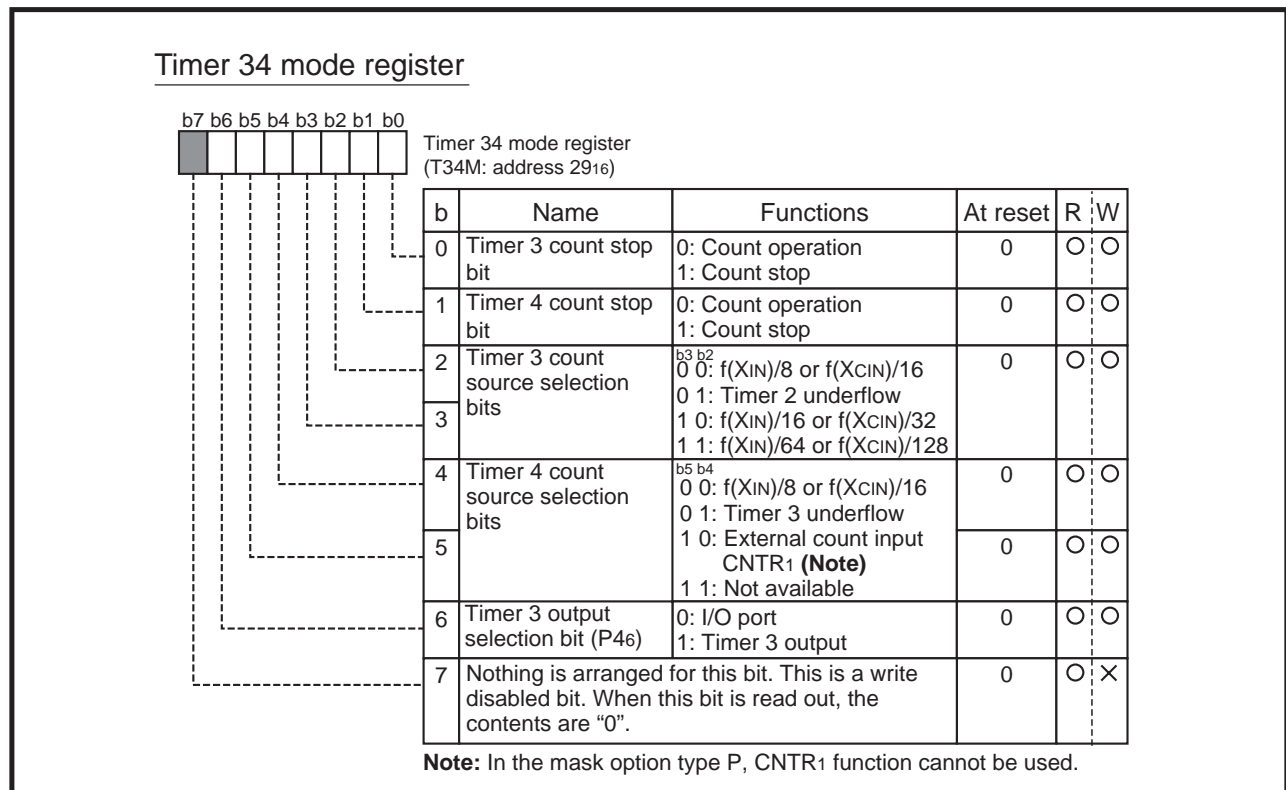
Timer 34 mode register

b7 b6 b5 b4 b3 b2 b1 b0

Timer 34 mode register (T34M: address $29_{16}$)

| b | Name | Functions | At reset | R | W |
|---|---|---|---|---|---|
| 0 | Timer 3 count stop bit | 0: Count operation<br>1: Count stop | 0 | O | O |
| 1 | Timer 4 count stop bit | 0: Count operation<br>1: Count stop | 0 | O | O |
| 2 | Timer 3 count source selection bits | b3 b2<br>0 0: f(XIN)/8 or f(XCIN)/16<br>0 1: Timer 2 underflow<br>1 0: f(XIN)/16 or f(XCIN)/32<br>1 1: f(XIN)/64 or f(XCIN)/128 | 0 | O | O |
| 3 | | | | | |
| 4 | Timer 4 count source selection bits | b5 b4<br>0 0: f(XIN)/8 or f(XCIN)/16<br>0 1: Timer 3 underflow<br>1 0: External count input CNTR1 **(Note)**<br>1 1: Not available | 0 | O | O |
| 5 | | | 0 | O | O |
| 6 | Timer 3 output selection bit (P46) | 0: I/O port<br>1: Timer 3 output | 0 | O | O |
| 7 | Nothing is arranged for this bit. This is a write disabled bit. When this bit is read out, the contents are "0". | | 0 | O | X |

**Note:** In the mask option type P, CNTR1 function cannot be used.